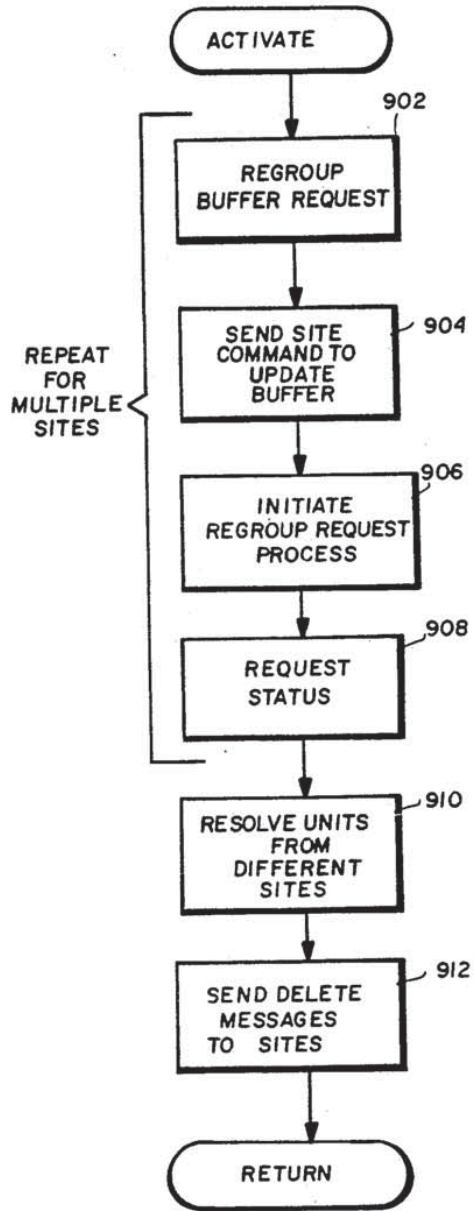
ACTIVATE

902

REGROUP BUFFER REQUEST

REPEAT FOR MULTIPLE SITES

SEND SITE COMMAND TO UPDATE BUFFER

904

INITIATE REGROUP REQUEST PROCESS

906

REQUEST STATUS

908

RESOLVE UNITS FROM DIFFERENT SITES

910

SEND DELETE MESSAGES TO SITES

912

RETURN